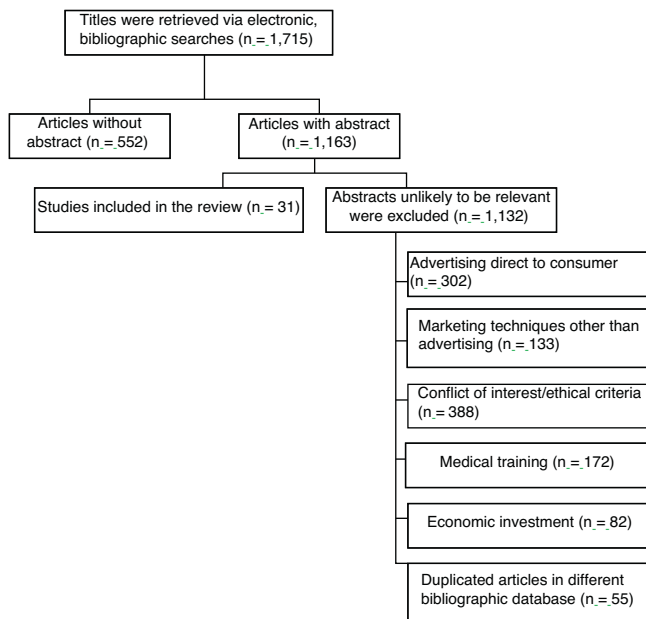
Titles were retrieved via electronic, bibliographic searches (n = 1,715)

Articles without abstract (n = 552)

Articles with abstract (n = 1,163)

Studies included in the review (n = 31)

Abstracts unlikely to be relevant were excluded (n = 1,132)

Advertising direct to consumer (n = 302)

Marketing techniques other than advertising (n = 133)

Conflict of interest/ethical criteria (n = 388)

Medical training (n = 172)

Economic investment (n = 82)

Duplicated articles in different bibliographic database (n = 55)